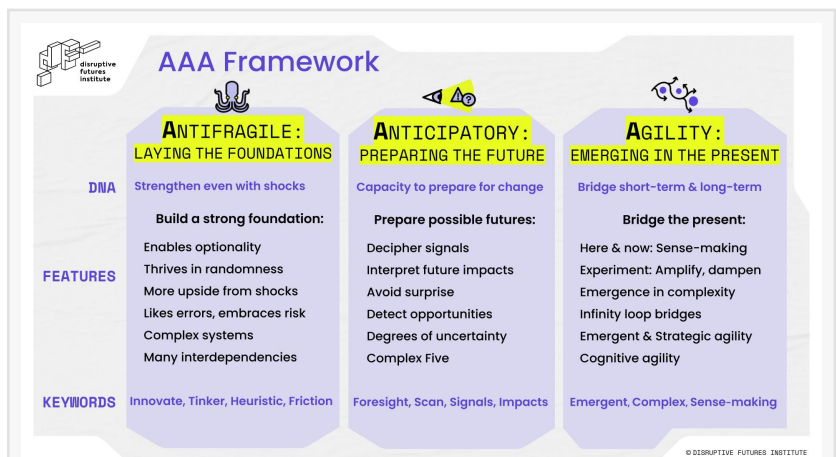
disruptive futures institute

AAA Framework

| | ANTIFRAGILE: LAYING THE FOUNDATIONS | ANTICIPATORY: PREPARING THE FUTURE | AGILITY: EMERGING IN THE PRESENT |
|---|---|---|---|
| DNA | Strengthen even with shocks | Capacity to prepare for change | Bridge short-term & long-term |
| FEATURES | Build a strong foundation: Enables optionality; Thrives in randomness; More upside from shocks; Likes errors, embraces risk; Complex systems; Many interdependencies | Prepare possible futures: Decipher signals; Interpret future impacts; Avoid surprise; Detect opportunities; Degrees of uncertainty; Complex Five | Bridge the present: Here & now: Sense-making; Experiment: Amplify, dampen; Emergence in complexity; Infinity loop bridges; Emergent & Strategic agility; Cognitive agility |
| KEYWORDS | Innovate, Tinker, Heuristic, Friction | Foresight, Scan, Signals, Impacts | Emergent, Complex, Sense-making |

© DISRUPTIVE FUTURES INSTITUTE